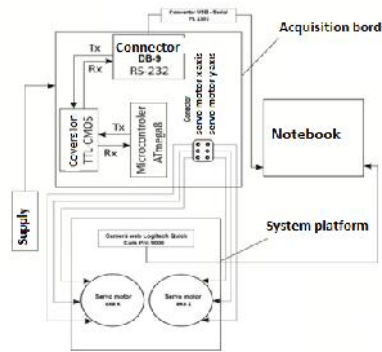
Converter USB - Serial PL 2303

Acquisition bord

Tx
Rx
Connector
DB-9
RS-232

Coversor TTL CMOS

Tx
Rx
Microcontroler ATmega8

Connector
servo motor x axis
servo motor y axis

Notebook

Supply

System platform

Camera web Logitech Quick Cam Pro 9000

Servo motor
axis x

Servo motor
axis y